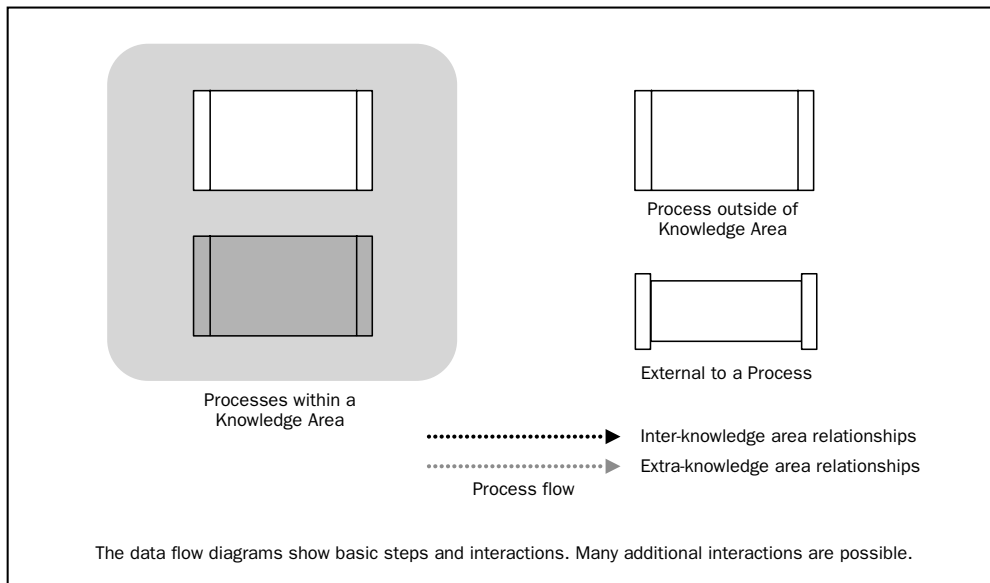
Process outside of Knowledge Area

External to a Process

Processes within a Knowledge Area

Inter-knowledge area relationships

Extra-knowledge area relationships

Process flow

The data flow diagrams show basic steps and interactions. Many additional interactions are possible.